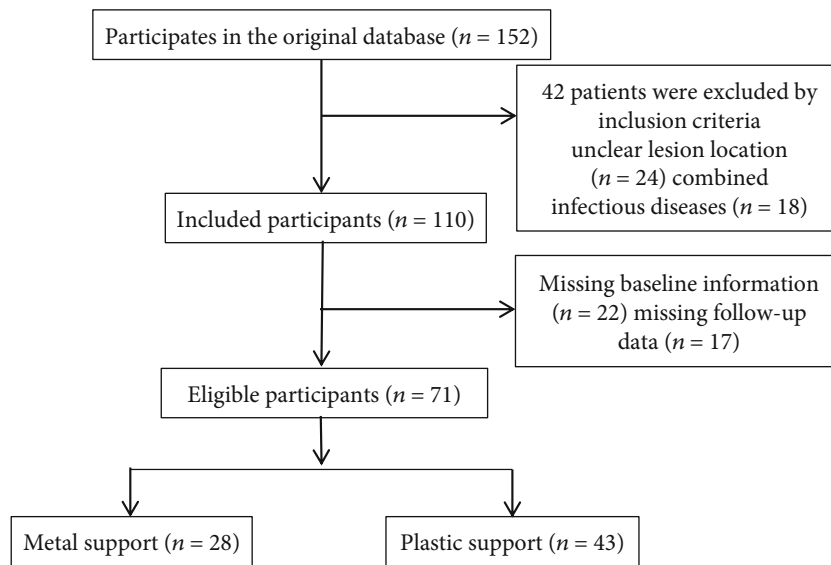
Participates in the original database ($n = 152$)

42 patients were excluded by inclusion criteria unclear lesion location ($n = 24$) combined infectious diseases ($n = 18$)

Included participants ($n = 110$)

Missing baseline information ($n = 22$) missing follow-up data ($n = 17$)

Eligible participants ($n = 71$)

Metal support ($n = 28$)

Plastic support ($n = 43$)